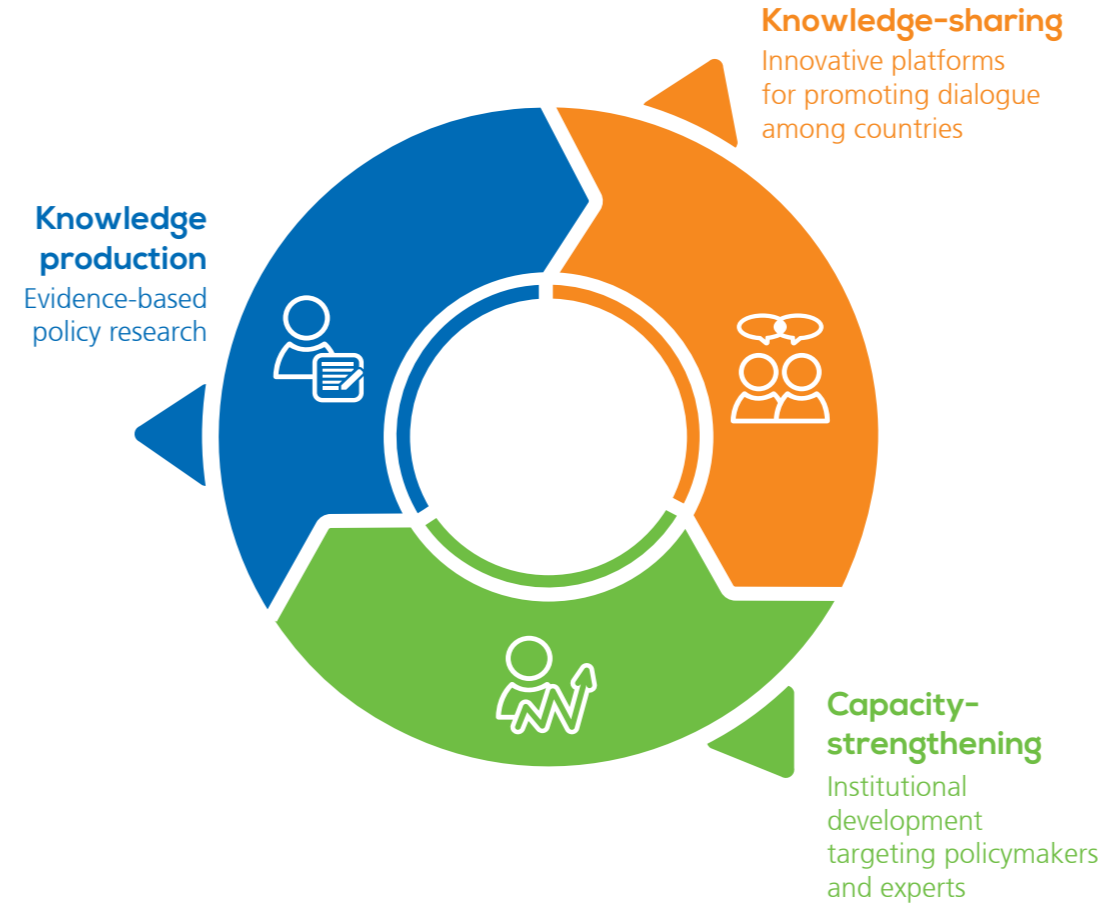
Knowledge-sharing
Innovative platforms for promoting dialogue among countries

Knowledge production
Evidence-based policy research

Capacity-strengthening
Institutional development targeting policymakers and experts